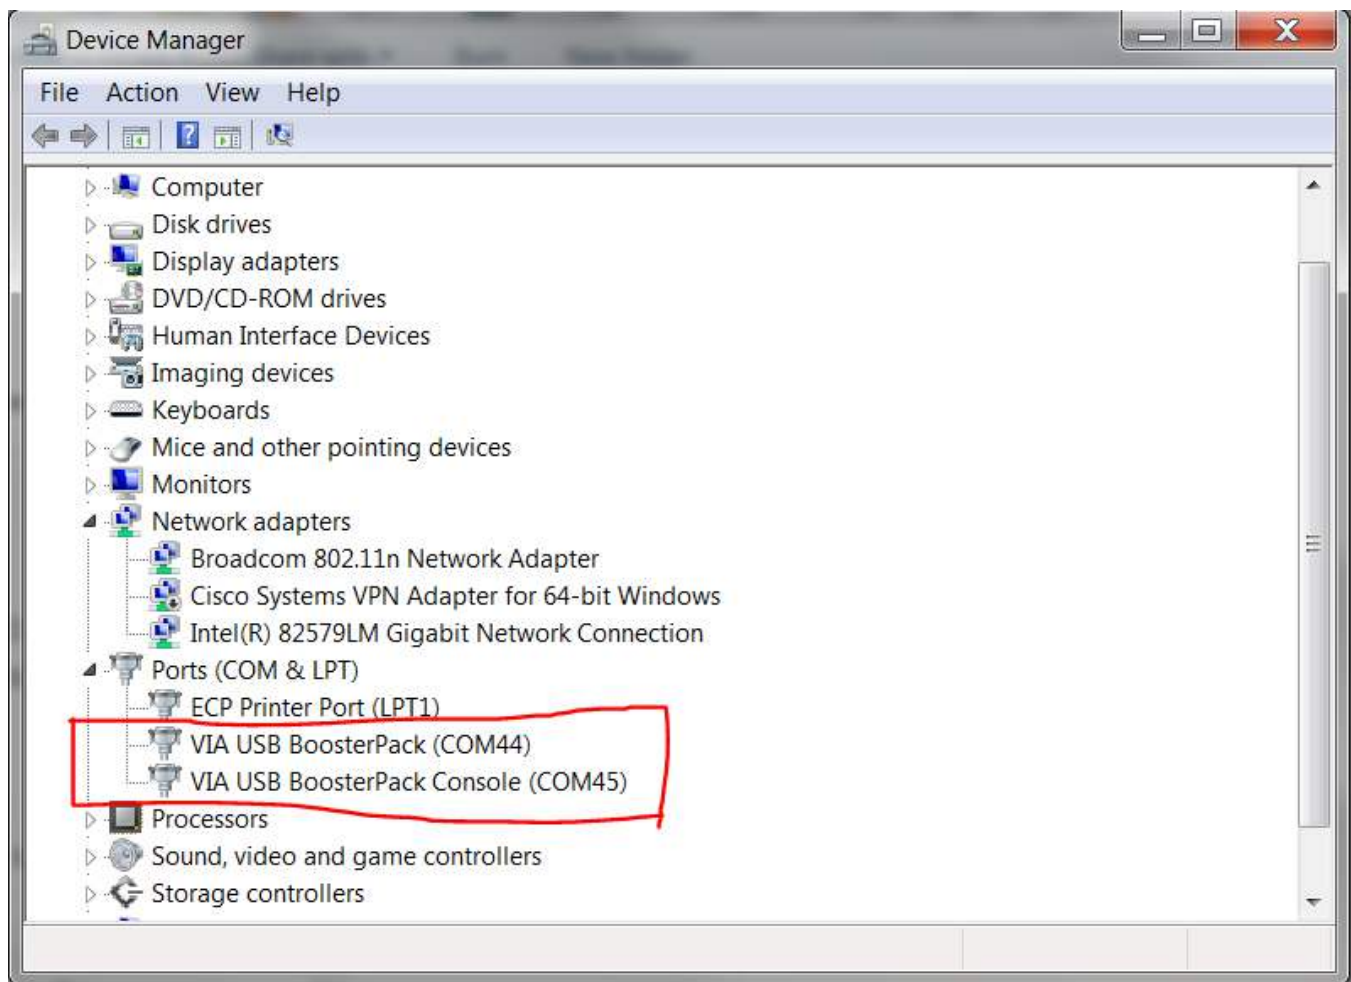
Device Manager

File Action View Help

Computer
Disk drives
Display adapters
DVD/CD-ROM drives
Human Interface Devices
Imaging devices
Keyboards
Mice and other pointing devices
Monitors
Network adapters
Broadcom 802.11n Network Adapter
Cisco Systems VPN Adapter for 64-bit Windows
Intel(R) 82579LM Gigabit Network Connection
Ports (COM & LPT)
ECP Printer Port (LPT1)
VIA USB BoosterPack (COM44)
VIA USB BoosterPack Console (COM45)
Processors
Sound, video and game controllers
Storage controllers